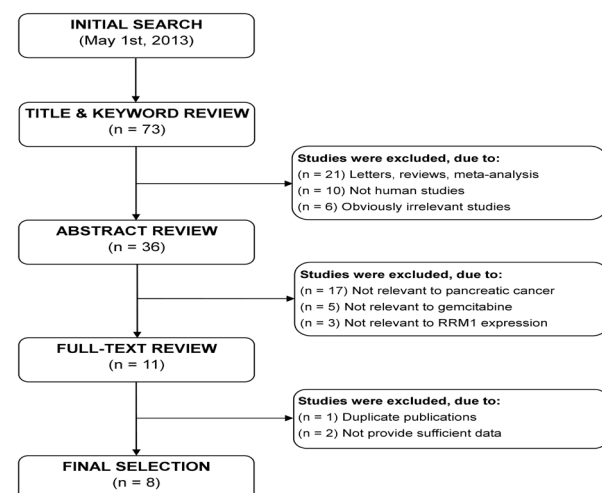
INITIAL SEARCH
(May 1st, 2013)

TITLE & KEYWORD REVIEW
(n = 73)

Studies were excluded, due to:
(n = 21) Letters, reviews, meta-analysis
(n = 10) Not human studies
(n = 6) Obviously irrelevant studies

ABSTRACT REVIEW
(n = 36)

Studies were excluded, due to:
(n = 17) Not relevant to pancreatic cancer
(n = 5) Not relevant to gemcitabine
(n = 3) Not relevant to RRM1 expression

FULL-TEXT REVIEW
(n = 11)

Studies were excluded, due to:
(n = 1) Duplicate publications
(n = 2) Not provide sufficient data

FINAL SELECTION
(n = 8)